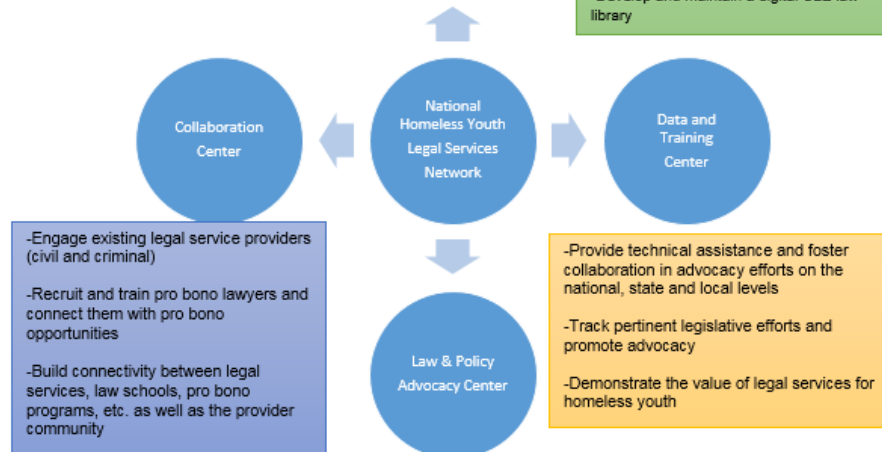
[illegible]
library

Collaboration Center

National Homeless Youth Legal Services Network

Data and Training Center

-Engage existing legal service providers (civil and criminal)

-Recruit and train pro bono lawyers and connect them with pro bono opportunities

-Build connectivity between legal services, law schools, pro bono programs, etc. as well as the provider community

Law & Policy Advocacy Center

-Provide technical assistance and foster collaboration in advocacy efforts on the national, state and local levels

-Track pertinent legislative efforts and promote advocacy

-Demonstrate the value of legal services for homeless youth